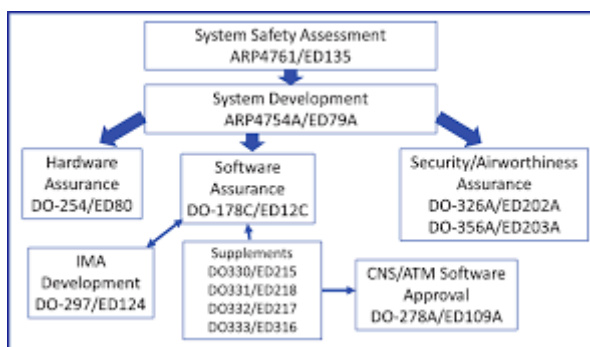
System Safety Assessment
ARP4761/ED135

System Development
ARP4754A/ED79A

Hardware Assurance
DO-254/ED80

Software Assurance
DO-178C/ED12C

Security/Airworthiness Assurance
DO-326A/ED202A
DO-356A/ED203A

IMA Development
DO-297/ED124

Supplements
DO330/ED215
DO331/ED218
DO332/ED217
DO333/ED316

CNS/ATM Software Approval
DO-278A/ED109A